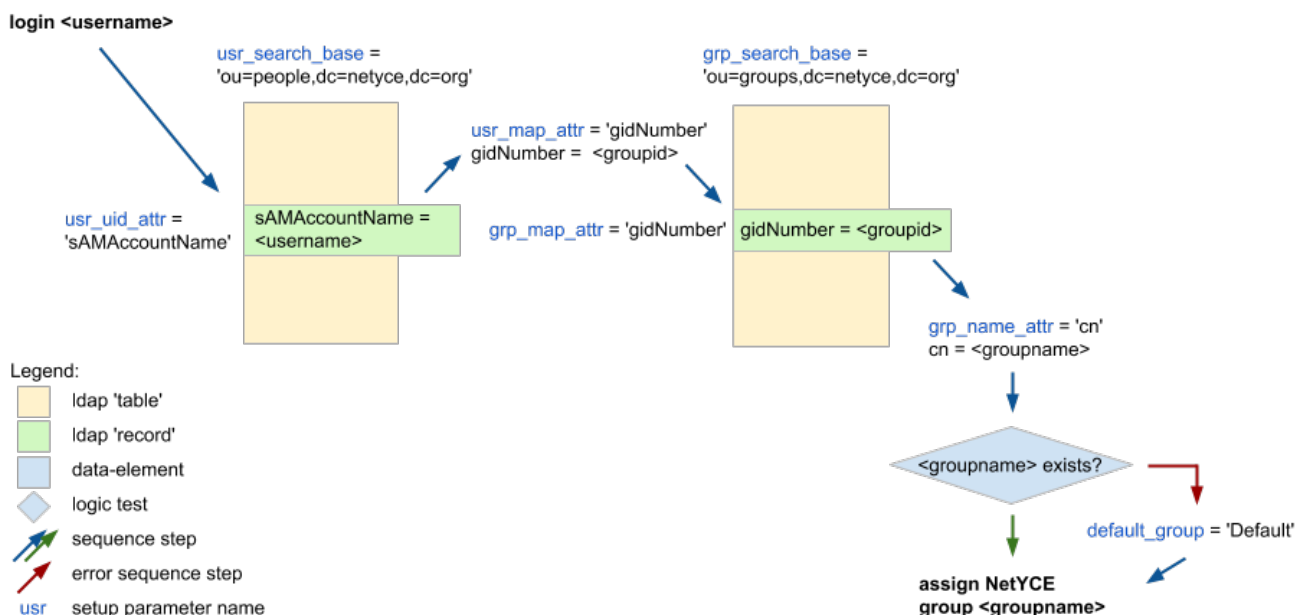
login <username>

usr_search_base = 'ou=people,dc=netyce,dc=org'

usr_uid_attr = 'sAMAccountName'

sAMAccountName = <username>

usr_map_attr = 'gidNumber'
gidNumber = <groupid>

grp_search_base = 'ou=groups,dc=netyce,dc=org'

grp_map_attr = 'gidNumber'

gidNumber = <groupid>

grp_name_attr = 'cn'
cn = <groupname>

<groupname> exists?

default_group = 'Default'

assign NetYCE group <groupname>

Legend:
ldap 'table'
ldap 'record'
data-element
logic test
sequence step
error sequence step
usr setup parameter name